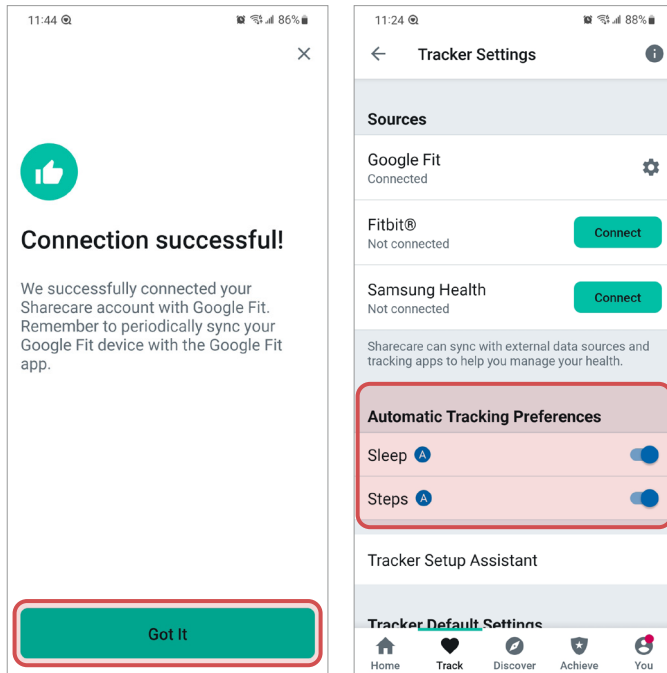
11:44 86%

×

Connection successful!

We successfully connected your Sharecare account with Google Fit. Remember to periodically sync your Google Fit device with the Google Fit app.

Got It

11:24 88%

Tracker Settings

Sources

Google Fit
Connected

Fitbit®
Not connected
Connect

Samsung Health
Not connected
Connect

Sharecare can sync with external data sources and tracking apps to help you manage your health.

Automatic Tracking Preferences

Sleep A

Steps A

Tracker Setup Assistant

Tracker Default Settings

Home Track Discover Achieve You